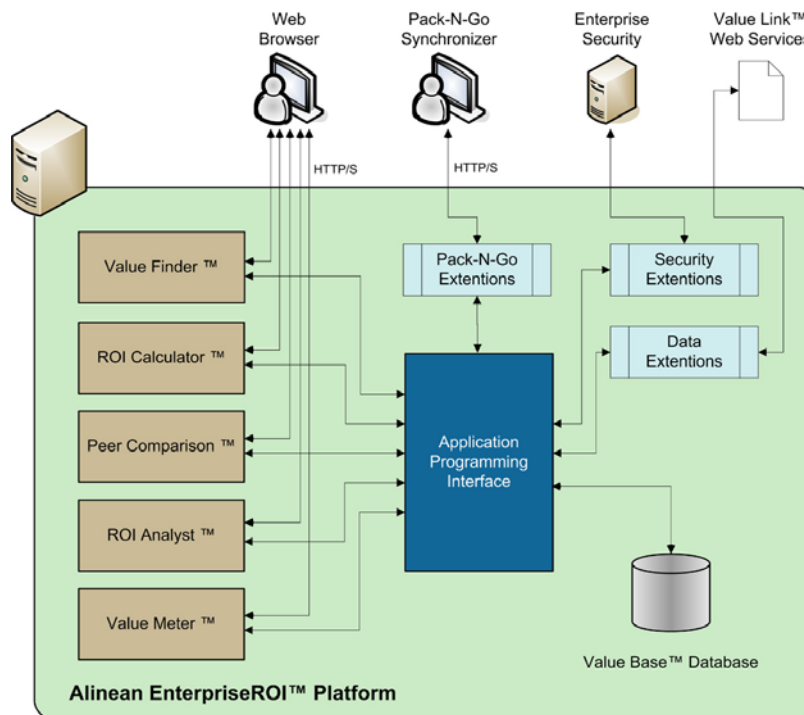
Web Browser

Pack-N-Go Synchronizer

Enterprise Security

Value Link™ Web Services

HTTP/S

HTTP/S

Value Finder ™

ROI Calculator ™

Peer Comparison ™

ROI Analyst ™

Value Meter ™

Pack-N-Go Extentions

Security Extentions

Data Extentions

Application Programming Interface

Value Base™ Database

Alinean EnterpriseROI™ Platform